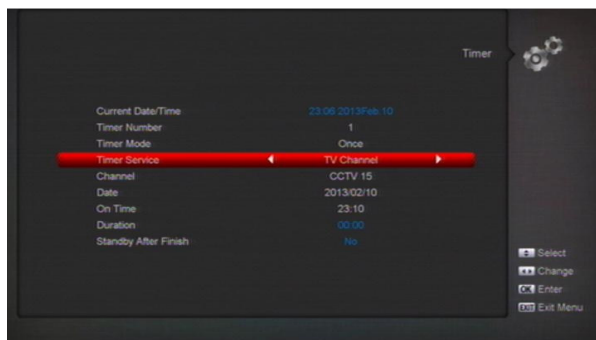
Timer

| | |
|---|---|
| Current Date/Time | 23:06 2013Feb.10 |
| Timer Number | 1 |
| Timer Mode | Once |
| Timer Service | TV Channel |
| Channel | CCTV 15 |
| Date | 2013/02/10 |
| On Time | 23:10 |
| Duration | 00:00 |
| Standby After Finish | No |

Select
Change
OK Enter
EXIT Exit Menu